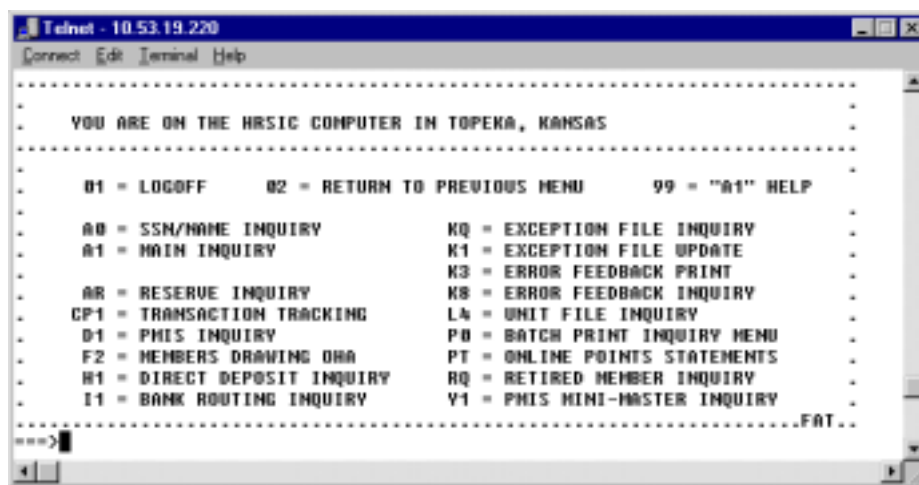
Telnet - 10.53.19.220

Connect Edit Terminal Help

YOU ARE ON THE HRSIC COMPUTER IN TOPEKA, KANSAS

01 = LOGOFF 02 = RETURN TO PREVIOUS MENU 99 = "A1" HELP

A0 = SSN/NAME INQUIRY
A1 = MAIN INQUIRY

AR = RESERVE INQUIRY
CP1 = TRANSACTION TRACKING
D1 = PMIS INQUIRY
F2 = MEMBERS DRAWING OHA
H1 = DIRECT DEPOSIT INQUIRY
I1 = BANK ROUTING INQUIRY

KQ = EXCEPTION FILE INQUIRY
K1 = EXCEPTION FILE UPDATE
K3 = ERROR FEEDBACK PRINT
K8 = ERROR FEEDBACK INQUIRY
L4 = UNIT FILE INQUIRY
P0 = BATCH PRINT INQUIRY MENU
PT = ONLINE POINTS STATEMENTS
RQ = RETIRED MEMBER INQUIRY
Y1 = PMIS MINI-MASTER INQUIRY

FAT

===>